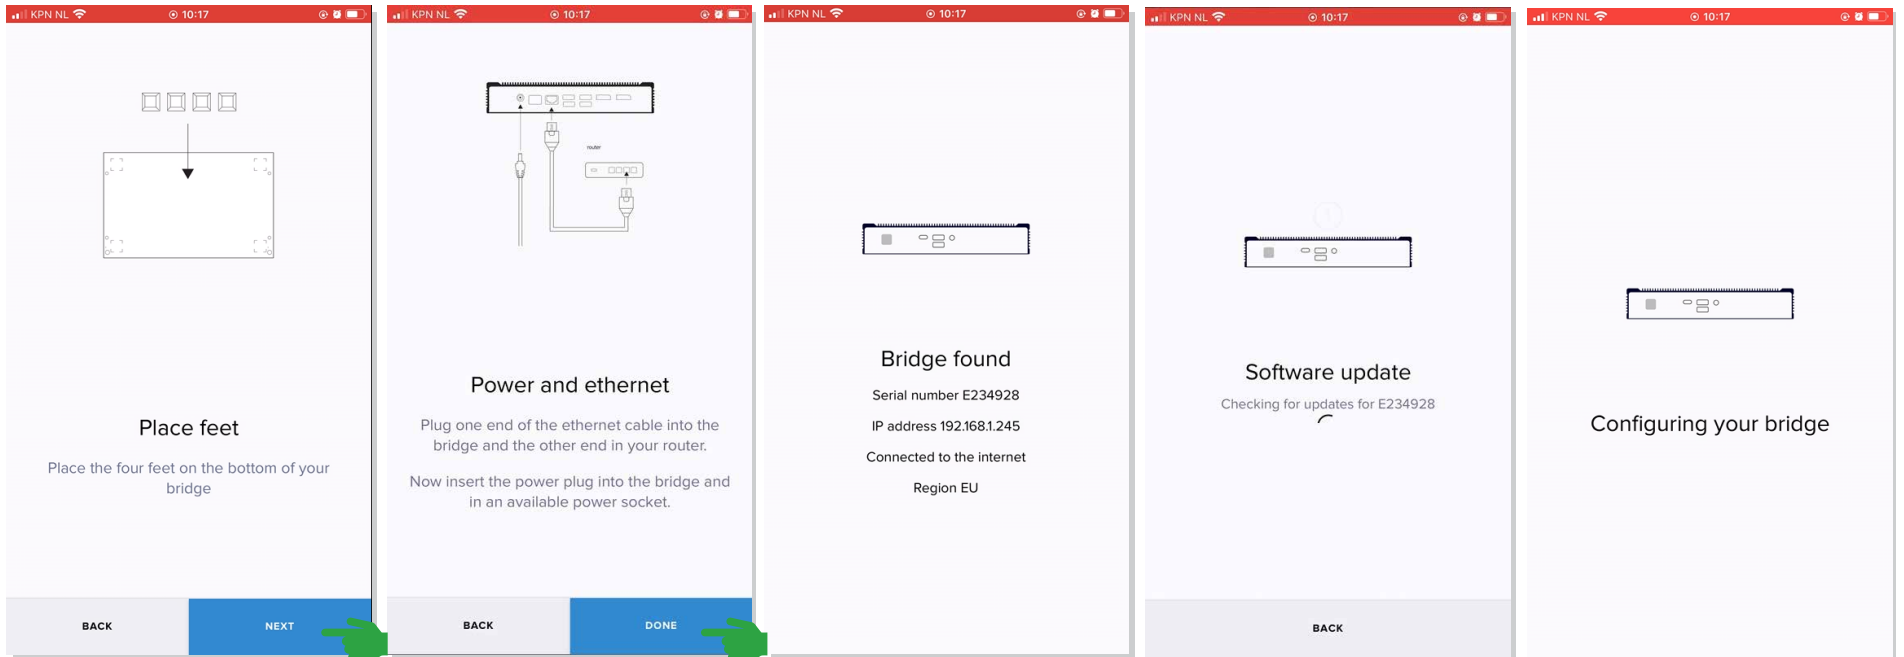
KPN NL 10:17

Place feet

Place the four feet on the bottom of your bridge

BACK NEXT

KPN NL 10:17

router

Power and ethernet

Plug one end of the ethernet cable into the bridge and the other end in your router.

Now insert the power plug into the bridge and in an available power socket.

BACK DONE

KPN NL 10:17

Bridge found

Serial number E234928

IP address 192.168.1.245

Connected to the internet

Region EU

KPN NL 10:17

Software update

Checking for updates for E234928

BACK

KPN NL 10:17

Configuring your bridge